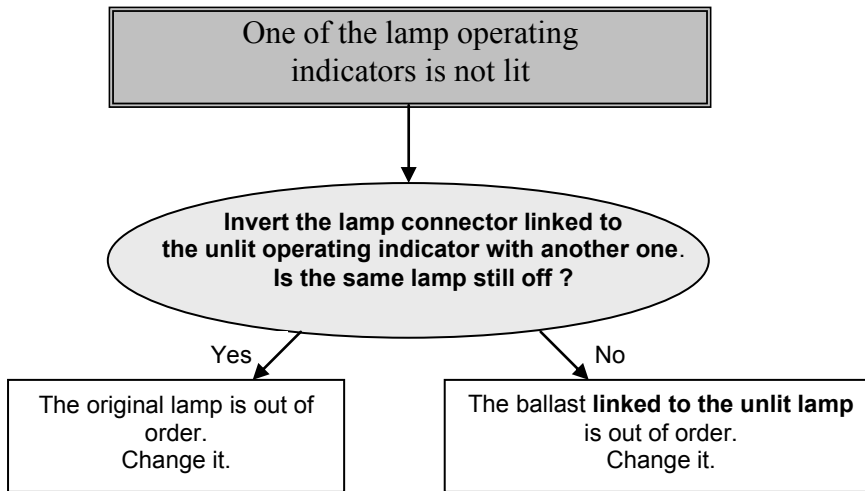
One of the lamp operating indicators is not lit

Invert the lamp connector linked to the unlit operating indicator with another one. Is the same lamp still off ?

Yes

No

The original lamp is out of order. Change it.

The ballast linked to the unlit lamp is out of order. Change it.